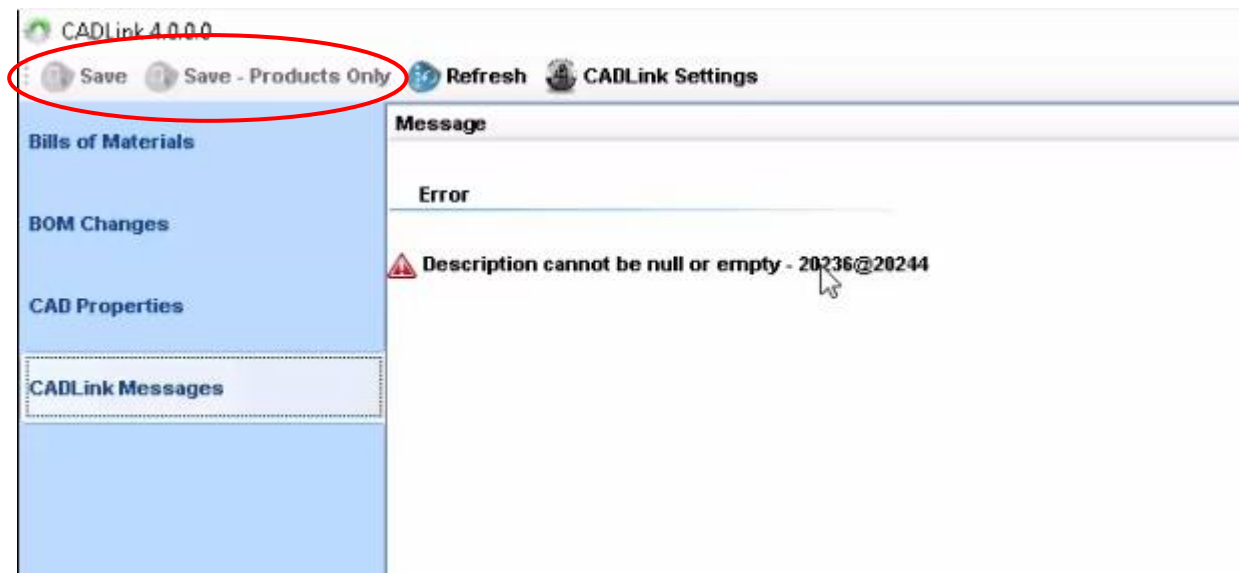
CADLink 4.0.0.0

Save Save - Products Only Refresh CADLink Settings

Bills of Materials

BOM Changes

CAD Properties

CADLink Messages

Message

Error

Description cannot be null or empty - 20236@20244